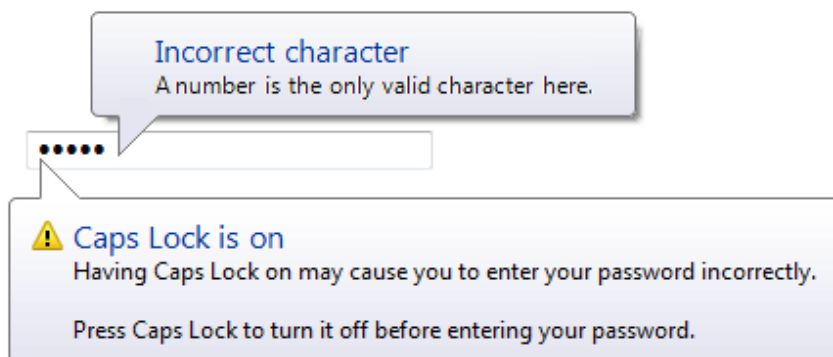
Incorrect character
A number is the only valid character here.

•••••

Caps Lock is on
Having Caps Lock on may cause you to enter your password incorrectly.

Press Caps Lock to turn it off before entering your password.